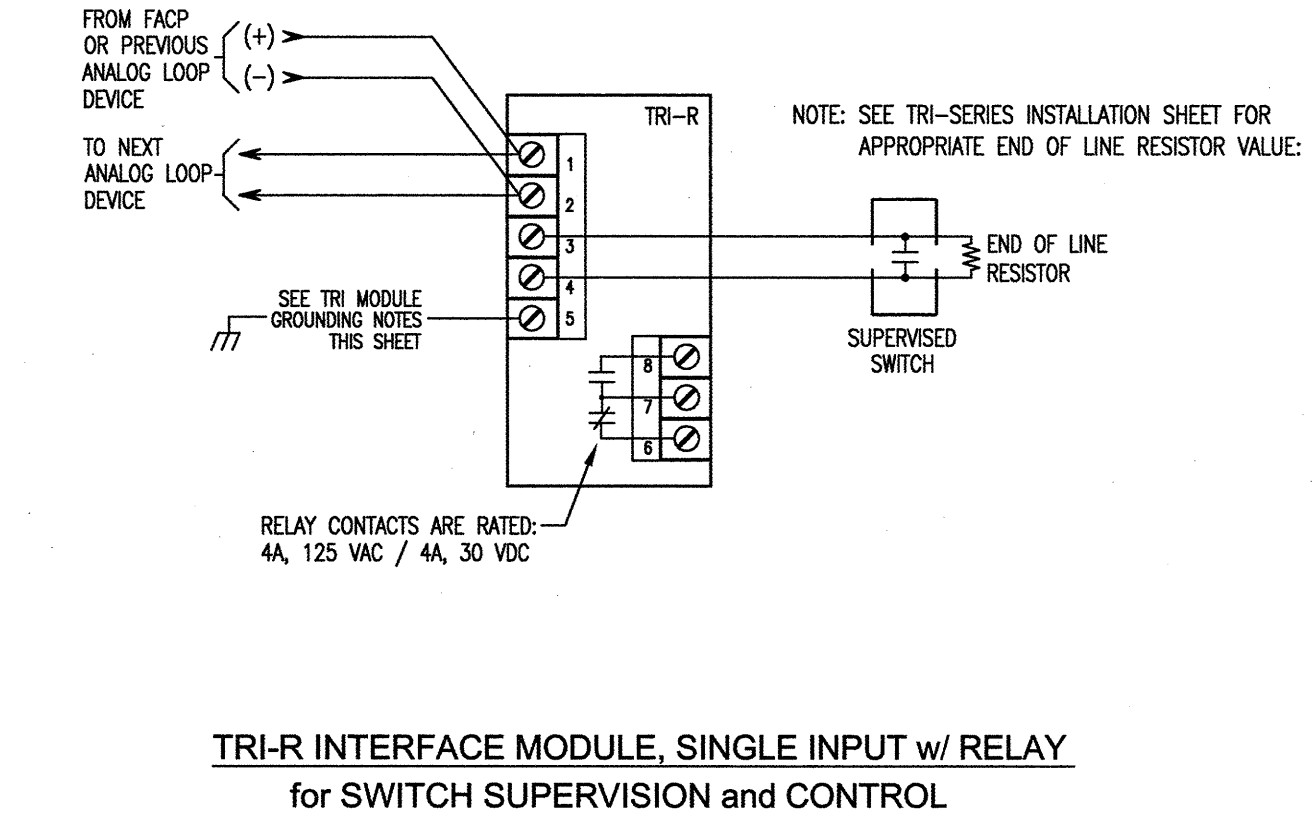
FROM FACP OR PREVIOUS ANALOG LOOP DEVICE

(+)

(−)

TO NEXT ANALOG LOOP DEVICE

TRI−R

NOTE: SEE TRI−SERIES INSTALLATION SHEET FOR APPROPRIATE END OF LINE RESISTOR VALUE:

1

2

3

4

5

END OF LINE RESISTOR

SEE TRI MODULE GROUNDING NOTES THIS SHEET

SUPERVISED SWITCH

8

7

6

RELAY CONTACTS ARE RATED: 4A, 125 VAC / 4A, 30 VDC

TRI-R INTERFACE MODULE, SINGLE INPUT w/ RELAY

for SWITCH SUPERVISION and CONTROL